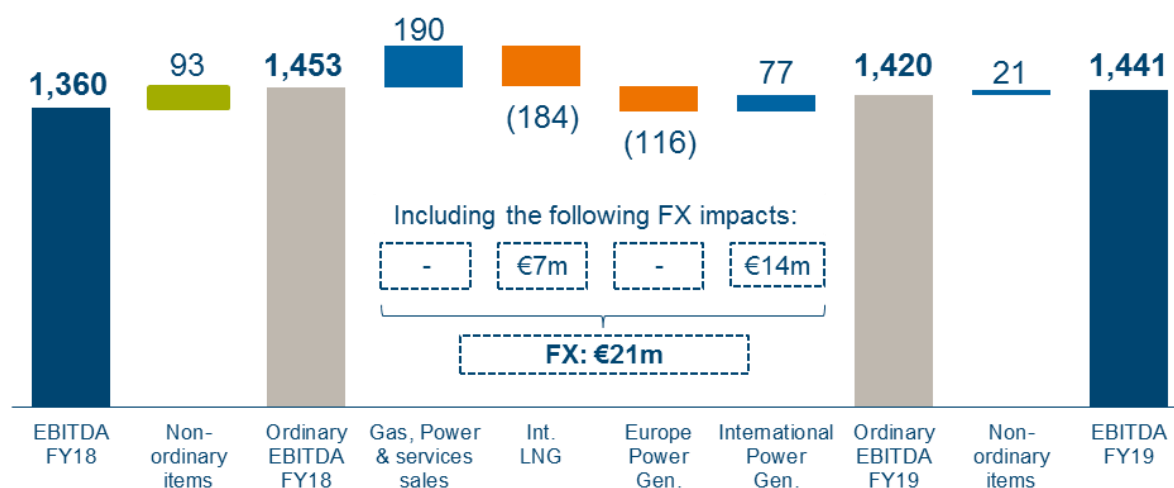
1,360

93

1,453

190

(184)

(116)

77

1,420

21

1,441

Including the following FX impacts:

| - | €7m | - | €14m |
|---|---|---|---|

FX: €21m

EBITDA FY18

Non-ordinary items

Ordinary EBITDA FY18

Gas, Power & services sales

Int. LNG

Europe Power Gen.

International Power Gen.

Ordinary EBITDA FY19

Non-ordinary items

EBITDA FY19